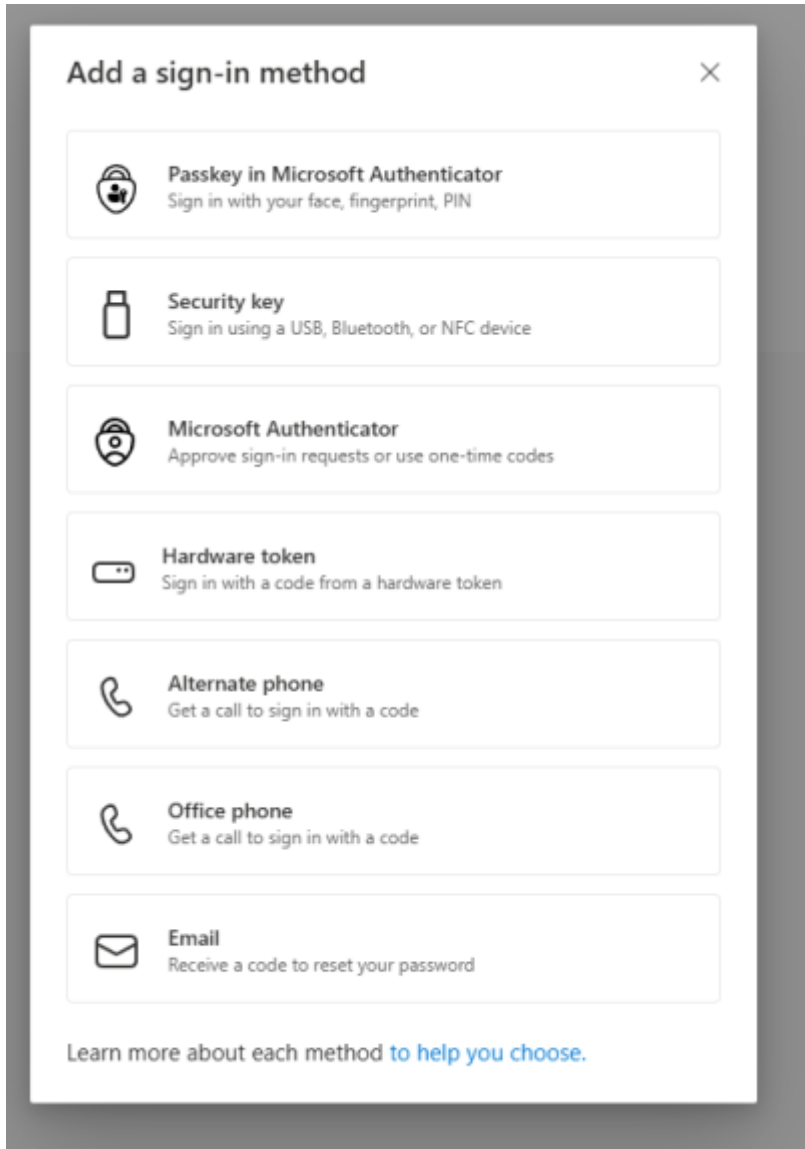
Add a sign-in method

×

Passkey in Microsoft Authenticator
Sign in with your face, fingerprint, PIN

Security key
Sign in using a USB, Bluetooth, or NFC device

Microsoft Authenticator
Approve sign-in requests or use one-time codes

Hardware token
Sign in with a code from a hardware token

Alternate phone
Get a call to sign in with a code

Office phone
Get a call to sign in with a code

Email
Receive a code to reset your password

Learn more about each method to help you choose.